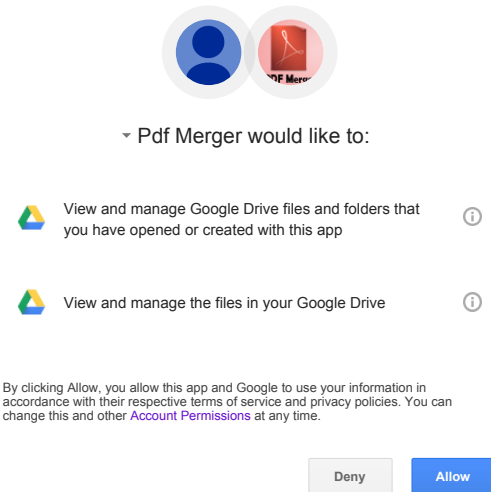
PDF Merger

Pdf Merger would like to:

View and manage Google Drive files and folders that you have opened or created with this app

View and manage the files in your Google Drive

By clicking Allow, you allow this app and Google to use your information in accordance with their respective terms of service and privacy policies. You can change this and other Account Permissions at any time.

Deny

Allow